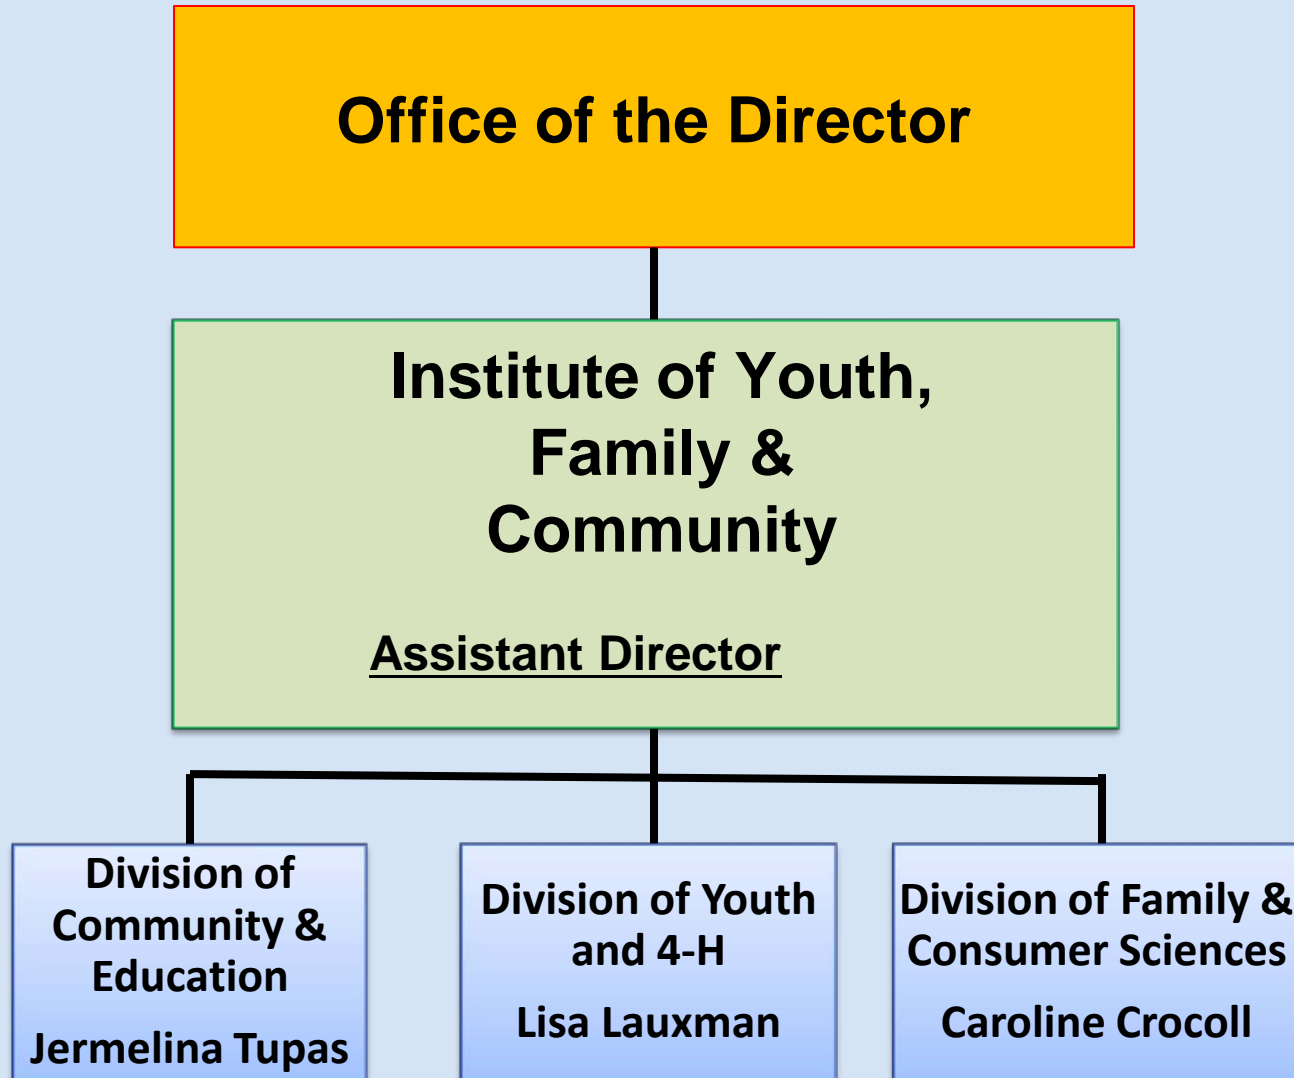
Office of the Director

Institute of Youth, Family & Community

Assistant Director

Division of Community & Education

Jermelina Tupas

Division of Youth and 4-H

Lisa Lauxman

Division of Family & Consumer Sciences

Caroline Crocoll